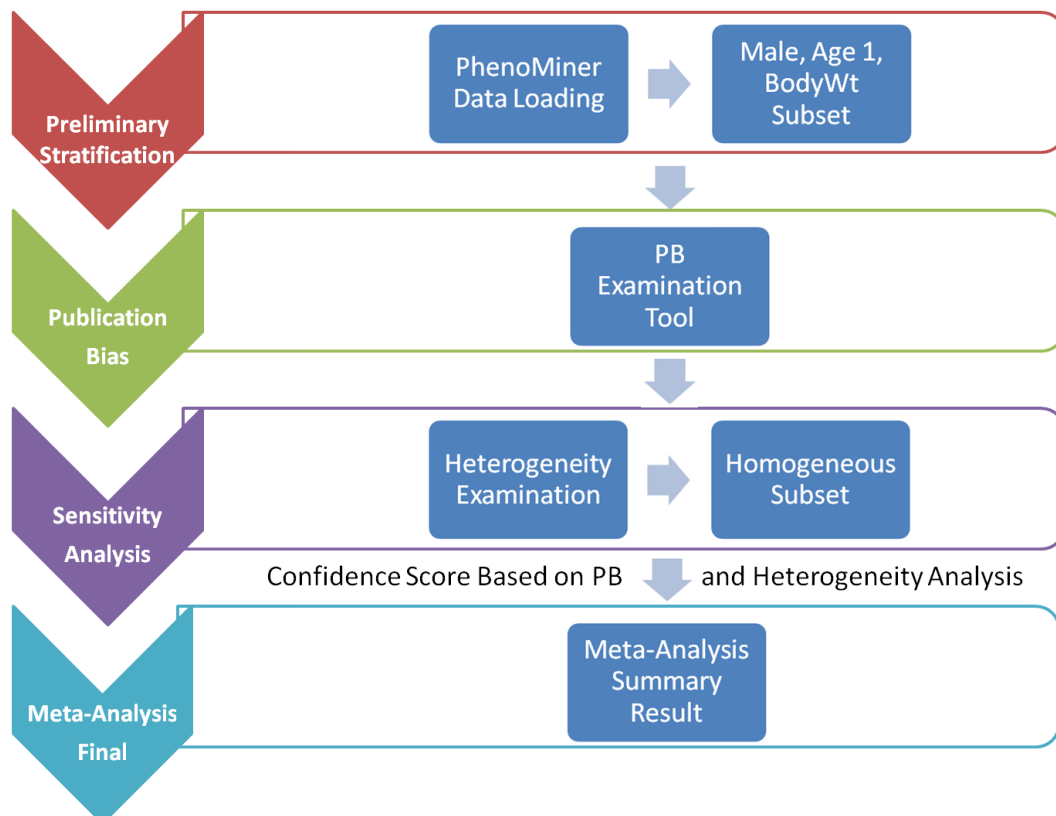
Preliminary Stratification

PhenoMiner Data Loading

Male, Age 1, BodyWt Subset

Publication Bias

PB Examination Tool

Sensitivity Analysis

Heterogeneity Examination

Homogeneous Subset

Confidence Score Based on PB and Heterogeneity Analysis

Meta-Analysis Final

Meta-Analysis Summary Result